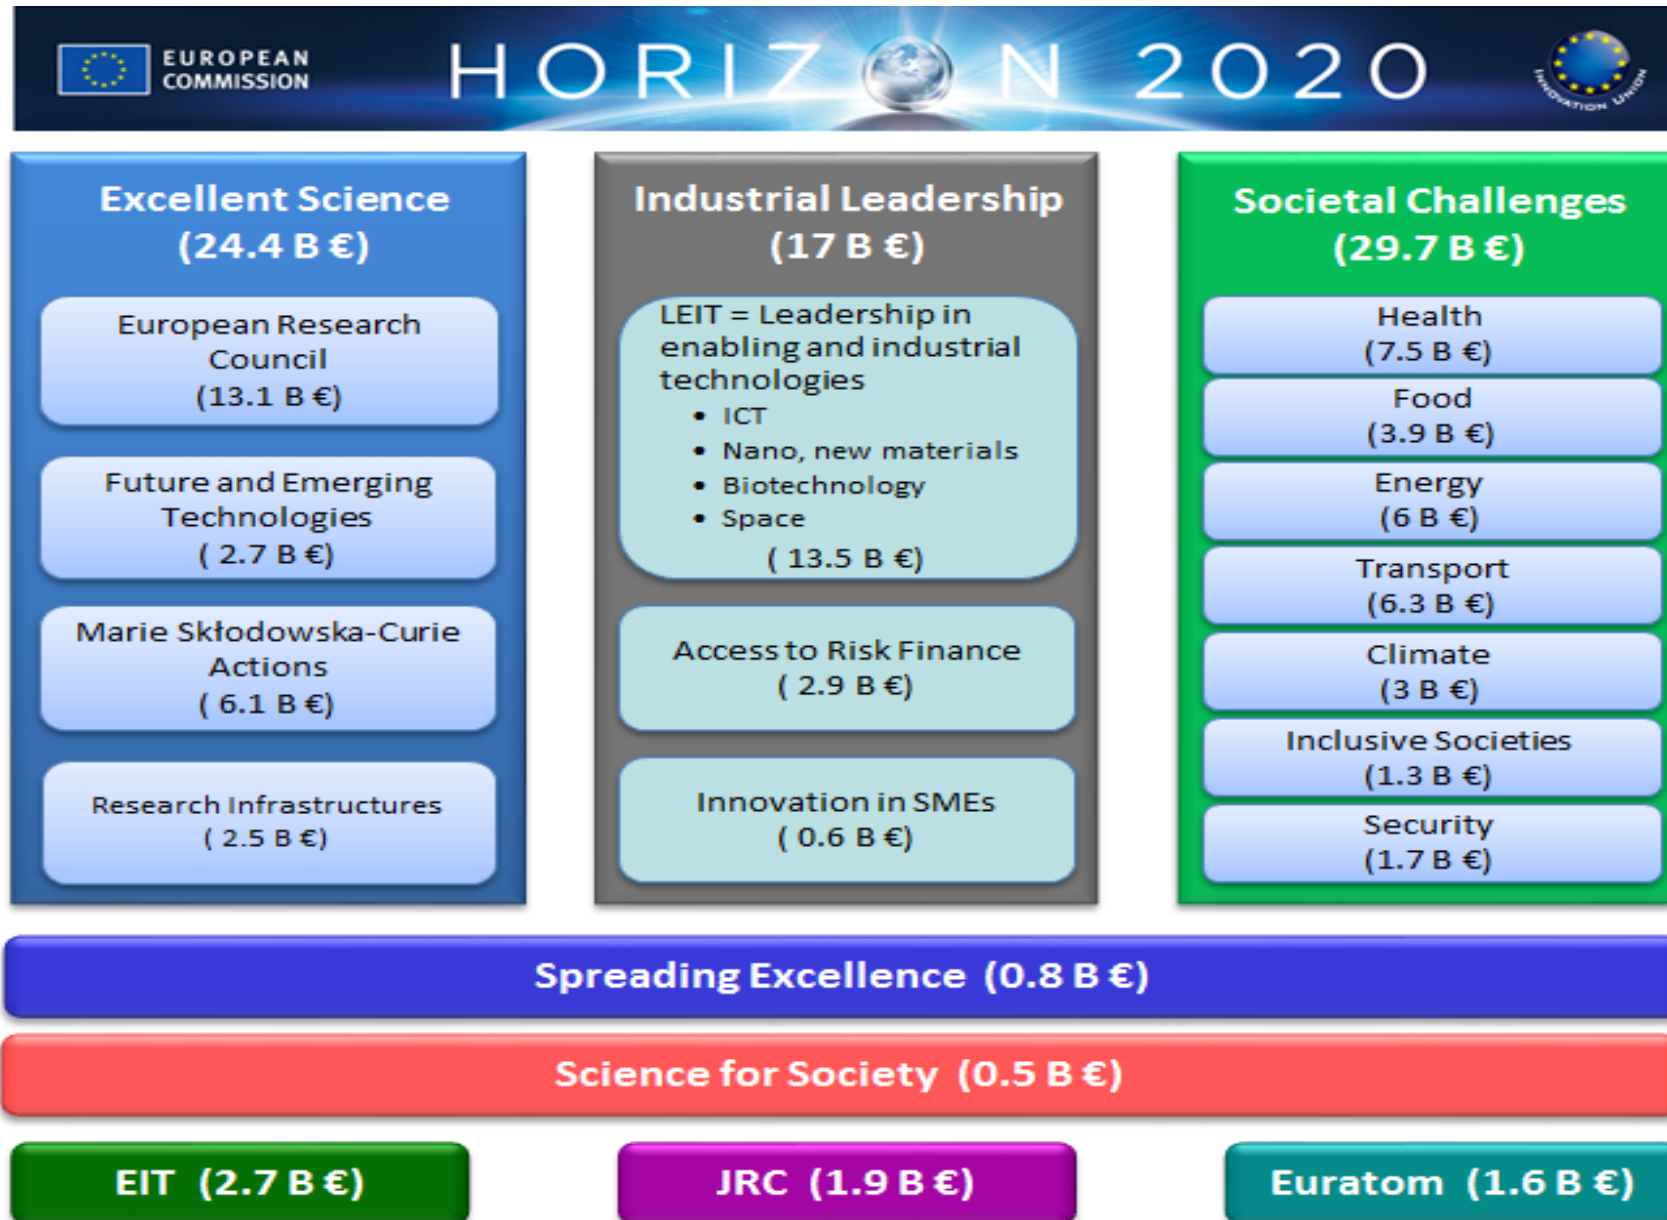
EUROPEAN COMMISSION

HORIZON 2020

INNOVATION UNION

Excellent Science
(24.4 B €)

European Research Council
(13.1 B €)

Future and Emerging Technologies
( 2.7 B €)

Marie Skłodowska-Curie Actions
( 6.1 B €)

Research Infrastructures
( 2.5 B €)

Industrial Leadership
(17 B €)

LEIT = Leadership in enabling and industrial technologies
- ICT
- Nano, new materials
- Biotechnology
- Space

( 13.5 B €)

Access to Risk Finance
( 2.9 B €)

Innovation in SMEs
( 0.6 B €)

Societal Challenges
(29.7 B €)

Health
(7.5 B €)

Food
(3.9 B €)

Energy
(6 B €)

Transport
(6.3 B €)

Climate
(3 B €)

Inclusive Societies
(1.3 B €)

Security
(1.7 B €)

Spreading Excellence (0.8 B €)

Science for Society (0.5 B €)

EIT (2.7 B €)

JRC (1.9 B €)

Euratom (1.6 B €)